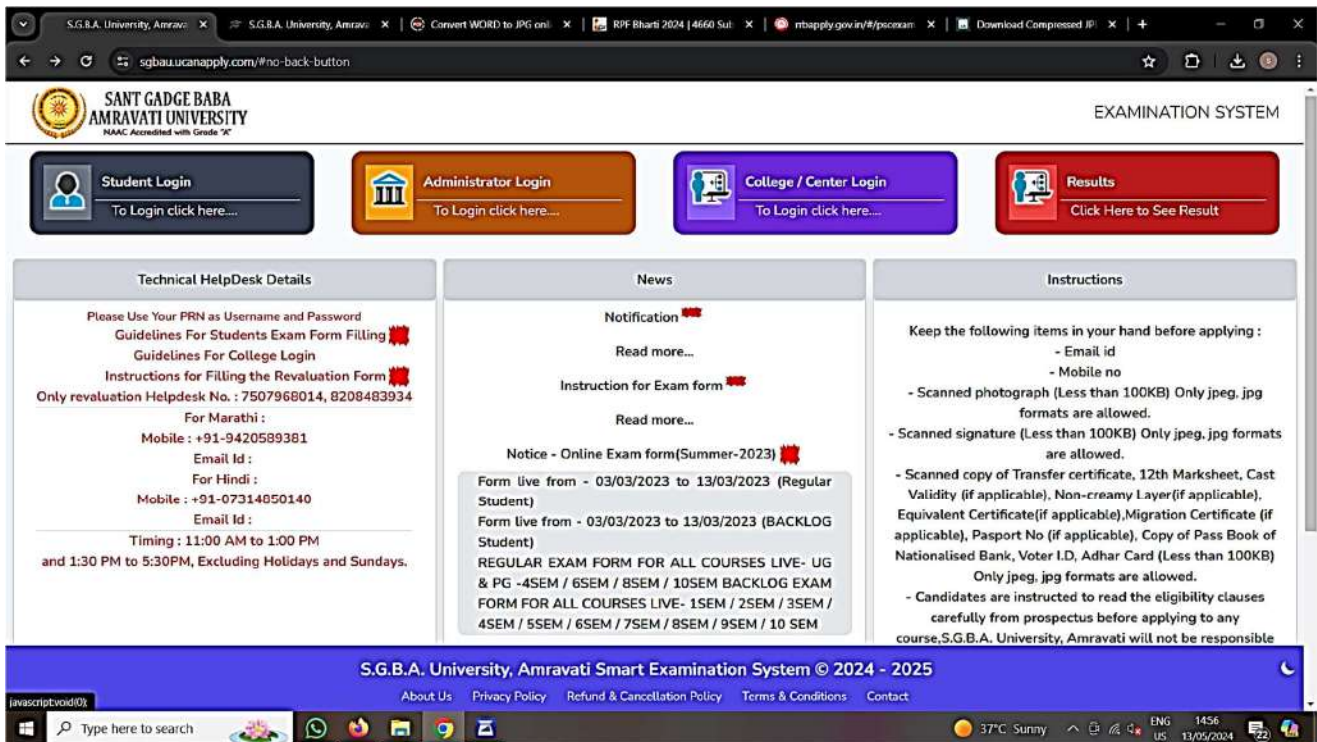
S.G.B.A. University, Amrava × | S.G.B.A. University, Amrava × | Convert WORD to JPG onli × | RPF Bharti 2024 | 4660 Sub × | rrbapply.gov.in/#/pscexam × | Download Compressed JP × | +

sgbau.ucanapply.com/#no-back-button

SANT GADGE BABA AMRAVATI UNIVERSITY
NAAC Accredited with Grade "A"

EXAMINATION SYSTEM

Student Login
To Login click here....

Administrator Login
To Login click here....

College / Center Login
To Login click here....

Results
Click Here to See Result

Technical HelpDesk Details

Please Use Your PRN as Username and Password
Guidelines For Students Exam Form Filling
Guidelines For College Login
Instructions for Filling the Revaluation Form
Only revaluation Helpdesk No. : 7507968014, 8208483934
For Marathi :
Mobile : +91-9420589381
Email Id :
For Hindi :
Mobile : +91-07314850140
Email Id :
Timing : 11:00 AM to 1:00 PM
and 1:30 PM to 5:30PM, Excluding Holidays and Sundays.

News

Notification NEW
Read more...
Instruction for Exam form NEW
Read more...
Notice - Online Exam form(Summer-2023)

Form live from - 03/03/2023 to 13/03/2023 (Regular Student)
Form live from - 03/03/2023 to 13/03/2023 (BACKLOG Student)
REGULAR EXAM FORM FOR ALL COURSES LIVE- UG & PG -4SEM / 6SEM / 8SEM / 10SEM BACKLOG EXAM FORM FOR ALL COURSES LIVE- 1SEM / 2SEM / 3SEM / 4SEM / 5SEM / 6SEM / 7SEM / 8SEM / 9SEM / 10 SEM

Instructions

Keep the following items in your hand before applying :
- Email id
- Mobile no
- Scanned photograph (Less than 100KB) Only jpeg, jpg formats are allowed.
- Scanned signature (Less than 100KB) Only jpeg, jpg formats are allowed.
- Scanned copy of Transfer certificate, 12th Marksheet, Cast Validity (if applicable), Non-creamy Layer(if applicable), Equivalent Certificate(if applicable),Migration Certificate (if applicable), Pasport No (if applicable), Copy of Pass Book of Nationalised Bank, Voter I.D, Adhar Card (Less than 100KB) Only jpeg, jpg formats are allowed.
- Candidates are instructed to read the eligibility clauses carefully from prospectus before applying to any course,S.G.B.A. University, Amravati will not be responsible

S.G.B.A. University, Amravati Smart Examination System © 2024 - 2025
About Us Privacy Policy Refund & Cancellation Policy Terms & Conditions Contact

javascript:void(0);

Type here to search
37°C Sunny ENG US 1456 13/05/2024 22